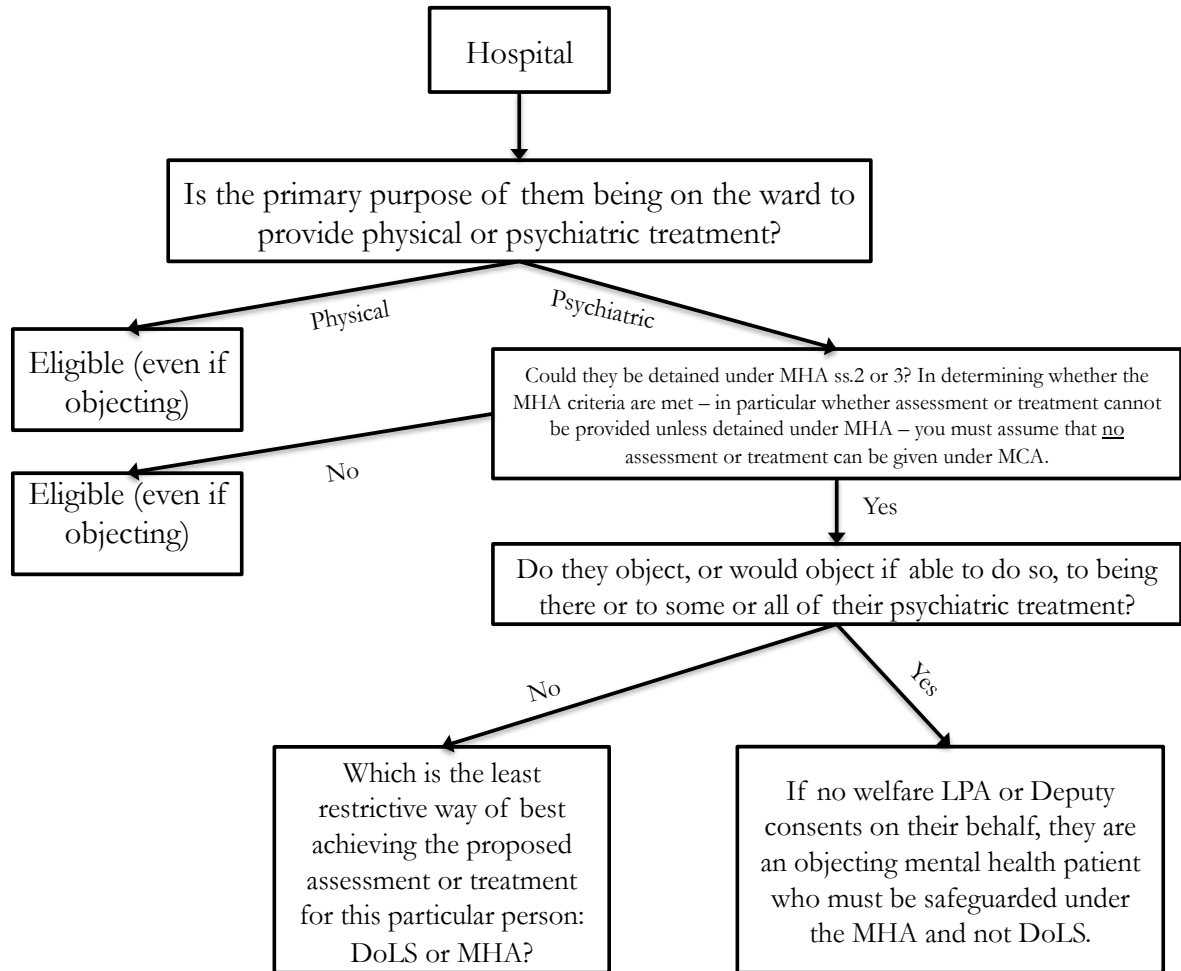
Hospital

Is the primary purpose of them being on the ward to provide physical or psychiatric treatment?

Physical

Psychiatric

Eligible (even if objecting)

Could they be detained under MHA ss.2 or 3? In determining whether the MHA criteria are met – in particular whether assessment or treatment cannot be provided unless detained under MHA – you must assume that no assessment or treatment can be given under MCA.

No

Eligible (even if objecting)

Yes

Do they object, or would object if able to do so, to being there or to some or all of their psychiatric treatment?

No

Yes

Which is the least restrictive way of best achieving the proposed assessment or treatment for this particular person: DoLS or MHA?

If no welfare LPA or Deputy consents on their behalf, they are an objecting mental health patient who must be safeguarded under the MHA and not DoLS.